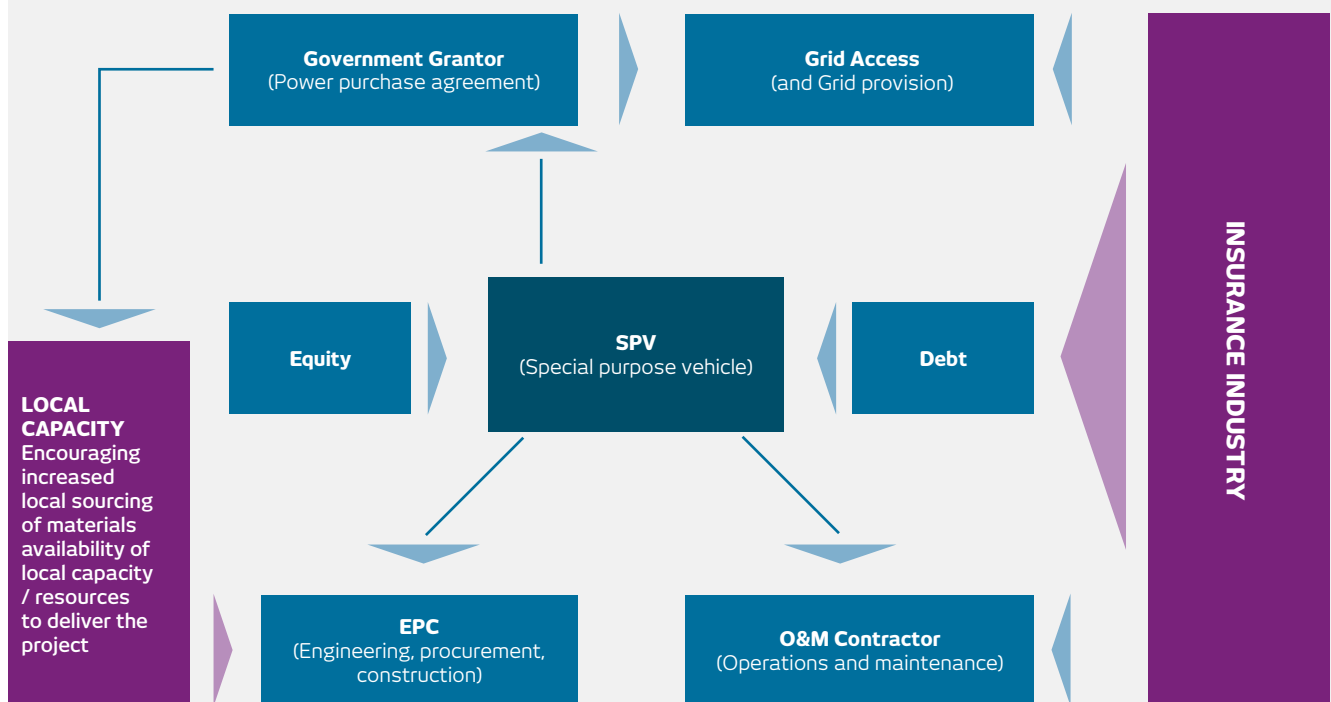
Government Grantor
(Power purchase agreement)

Grid Access
(and Grid provision)

INSURANCE INDUSTRY

Equity

SPV
(Special purpose vehicle)

Debt

LOCAL CAPACITY
Encouraging increased local sourcing of materials availability of local capacity / resources to deliver the project

EPC
(Engineering, procurement, construction)

O&M Contractor
(Operations and maintenance)